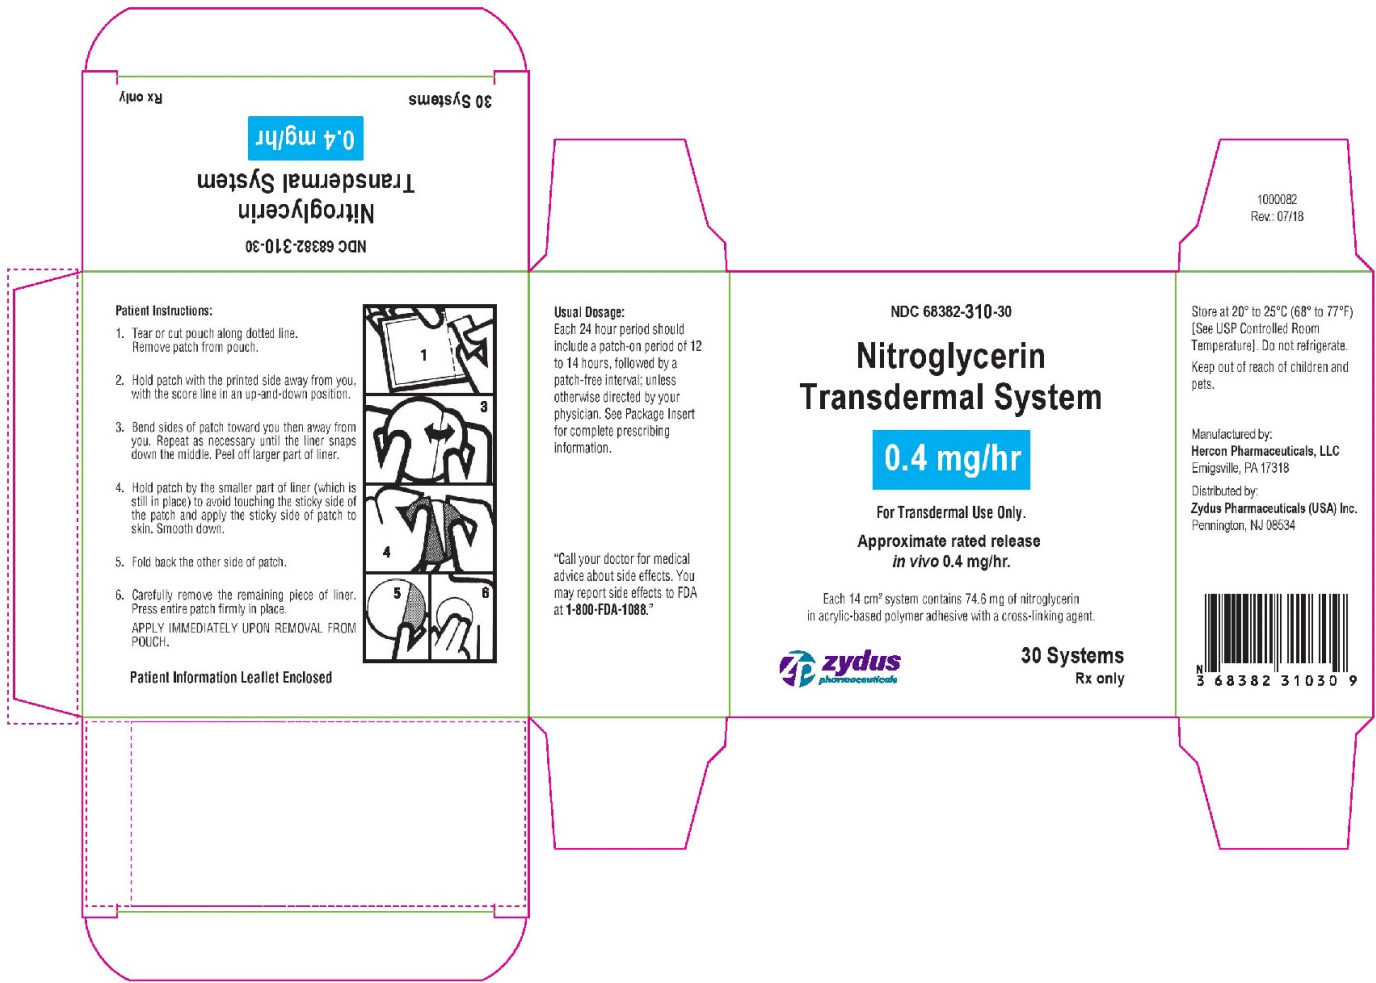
Rx only

30 Systems

0.4 mg/hr

Transdermal System

Nitroglycerin

NDC 68382-310-30

1000082
Rev.: 07/18

Patient Instructions:

1. Tear or cut pouch along dotted line. Remove patch from pouch.

2. Hold patch with the printed side away from you, with the score line in an up-and-down position.

3. Bend sides of patch toward you then away from you. Repeat as necessary until the liner snaps down the middle. Peel off larger part of liner.

4. Hold patch by the smaller part of liner (which is still in place) to avoid touching the sticky side of the patch and apply the sticky side of patch to skin. Smooth down.

5. Fold back the other side of patch.

6. Carefully remove the remaining piece of liner. Press entire patch firmly in place.

APPLY IMMEDIATELY UPON REMOVAL FROM POUCH.

Patient Information Leaflet Enclosed

1

3

4

5

6

Usual Dosage:
Each 24 hour period should include a patch-on period of 12 to 14 hours, followed by a patch-free interval; unless otherwise directed by your physician. See Package Insert for complete prescribing information.

"Call your doctor for medical advice about side effects. You may report side effects to FDA at 1-800-FDA-1088."

NDC 68382-310-30

Nitroglycerin
Transdermal System

0.4 mg/hr

For Transdermal Use Only.

Approximate rated release
*in vivo* 0.4 mg/hr.

Each 14 cm² system contains 74.6 mg of nitroglycerin in acrylic-based polymer adhesive with a cross-linking agent.

zydus pharmaceuticals

30 Systems
Rx only

Store at 20° to 25°C (68° to 77°F) [See USP Controlled Room Temperature]. Do not refrigerate.

Keep out of reach of children and pets.

Manufactured by:
Hercon Pharmaceuticals, LLC
Emigsville, PA 17318

Distributed by:
Zydus Pharmaceuticals (USA) Inc.
Pennington, NJ 08534

N
3 68382 31030 9